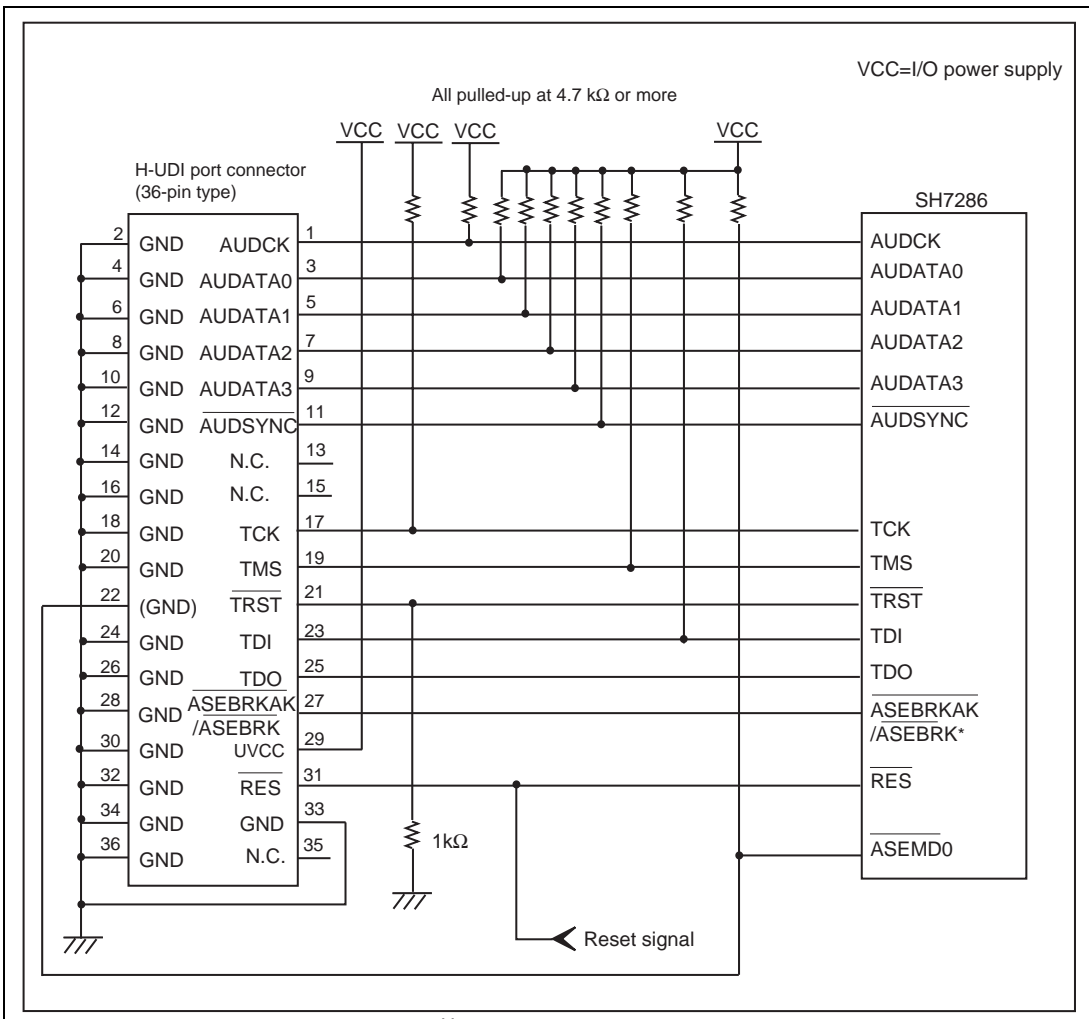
VCC=I/O power supply

All pulled-up at 4.7 kΩ or more

VCC VCC VCC VCC

H-UDI port connector
(36-pin type)

SH7286

| | | | |
|---|---|---|---|
| 2 | GND | AUDCK | 1 |
| 4 | GND | AUDATA0 | 3 |
| 6 | GND | AUDATA1 | 5 |
| 8 | GND | AUDATA2 | 7 |
| 10 | GND | AUDATA3 | 9 |
| 12 | GND | $\overline{AUDSYNC}$ | 11 |
| 14 | GND | N.C. | 13 |
| 16 | GND | N.C. | 15 |
| 18 | GND | TCK | 17 |
| 20 | GND | TMS | 19 |
| 22 | (GND) | $\overline{TRST}$ | 21 |
| 24 | GND | TDI | 23 |
| 26 | GND | TDO | 25 |
| 28 | GND | $\overline{ASEBRKAK}$ /$\overline{ASEBRK}$ | 27 |
| 30 | GND | UVCC | 29 |
| 32 | GND | $\overline{RES}$ | 31 |
| 34 | GND | GND | 33 |
| 36 | GND | N.C. | 35 |

AUDCK
AUDATA0
AUDATA1
AUDATA2
AUDATA3
$\overline{AUDSYNC}$
TCK
TMS
$\overline{TRST}$
TDI
TDO
$\overline{ASEBRKAK}$
/$\overline{ASEBRK}$*
$\overline{RES}$
$\overline{ASEMD0}$

1kΩ

Reset signal